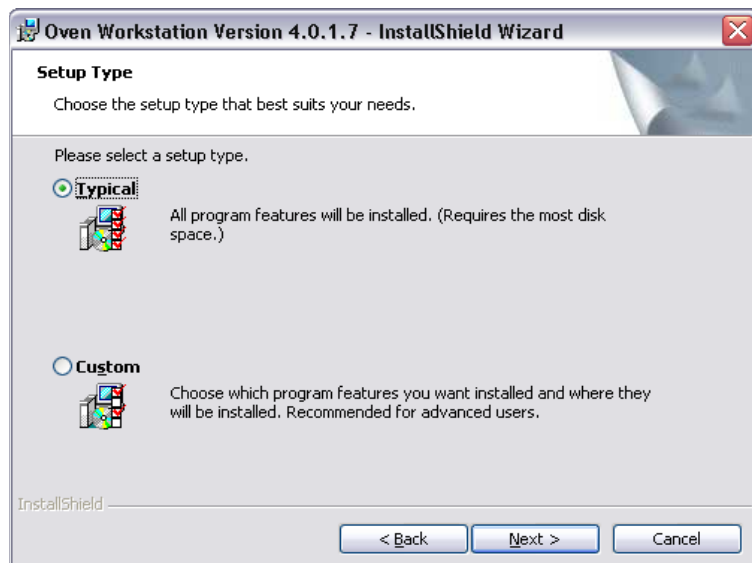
Oven Workstation Version 4.0.1.7 - InstallShield Wizard

Setup Type

Choose the setup type that best suits your needs.

Please select a setup type.

Typical

All program features will be installed. (Requires the most disk space.)

Custom

Choose which program features you want installed and where they will be installed. Recommended for advanced users.

InstallShield

< Back

Next >

Cancel